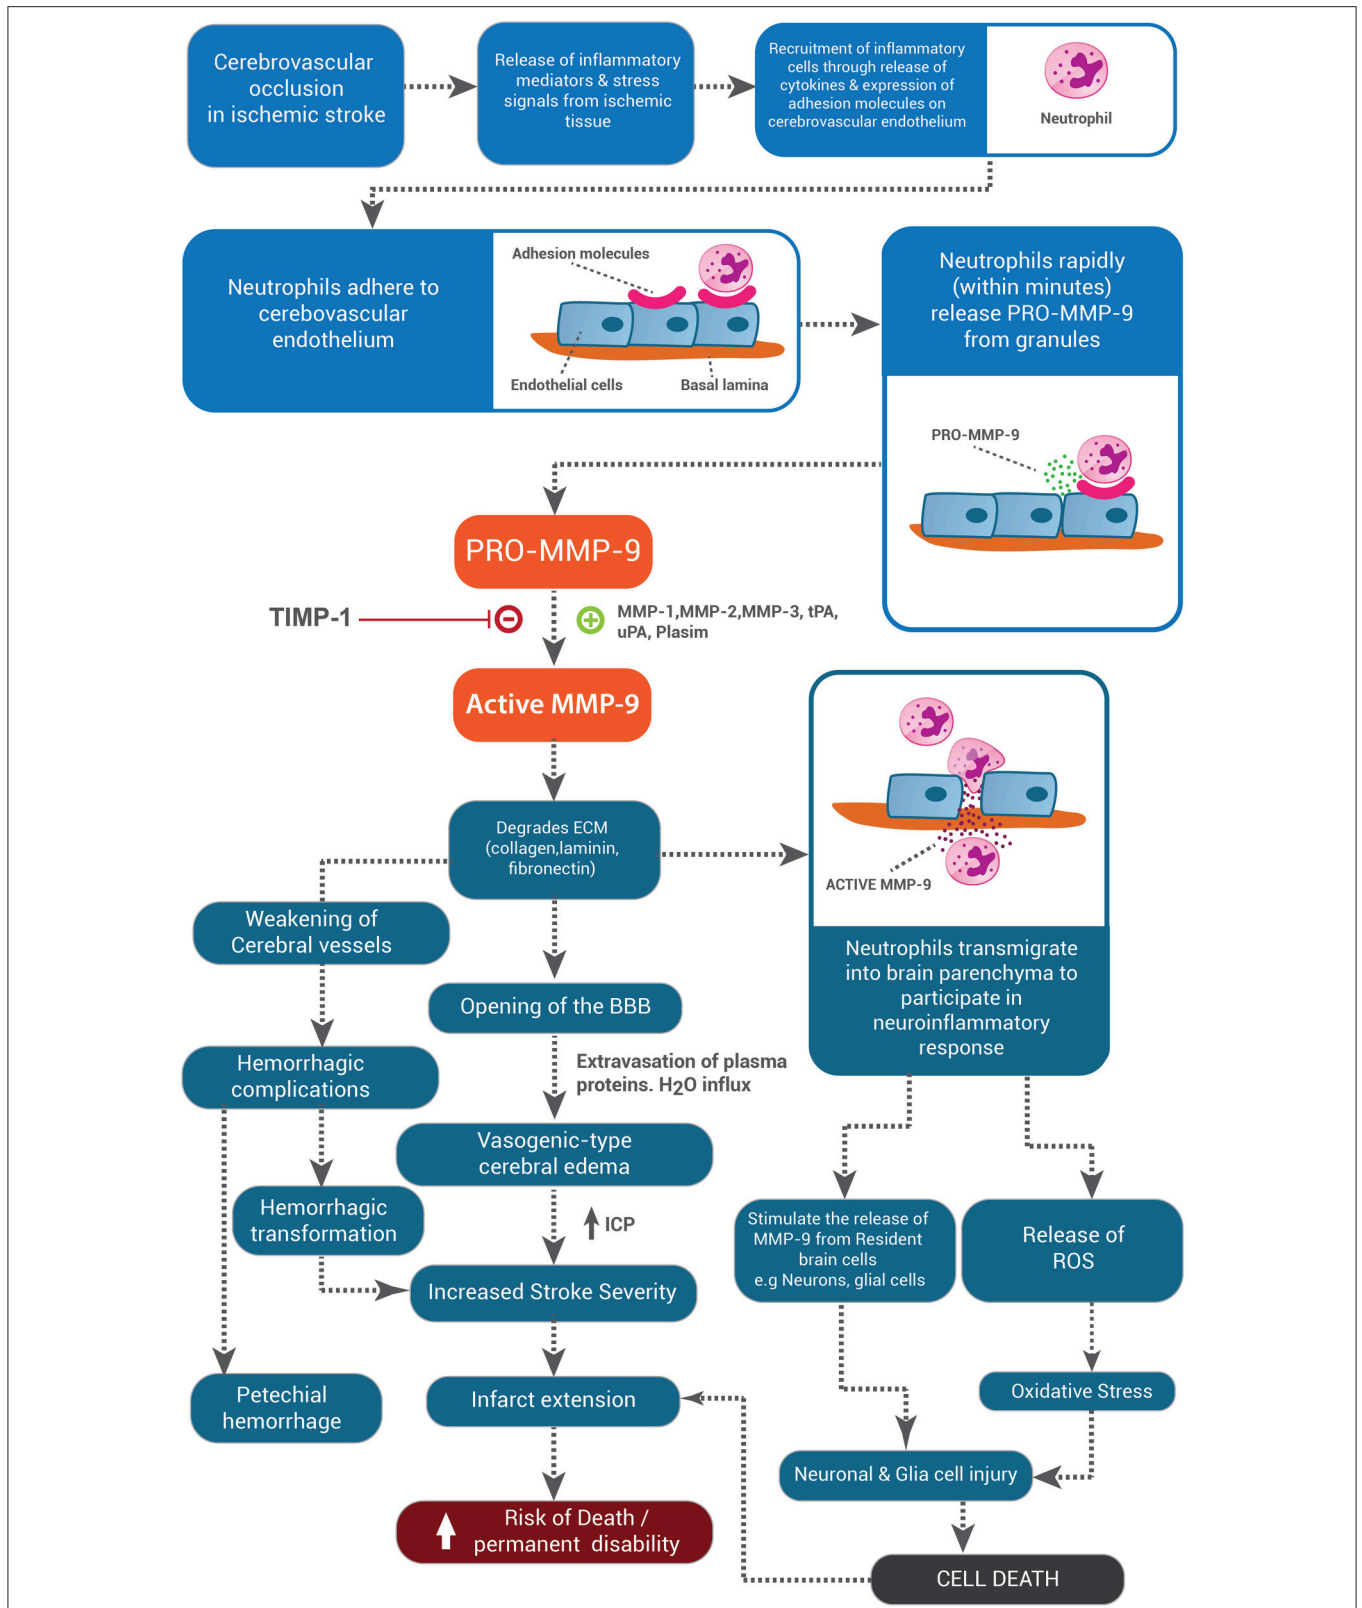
Cerebrovascular occlusion in ischemic stroke

Release of inflammatory mediators & stress signals from ischemic tissue

Recruitment of inflammatory cells through release of cytokines & expression of adhesion molecules on cerebrovascular endothelium

Neutrophil

Neutrophils adhere to cerebovascular endothelium

Adhesion molecules

Endothelial cells

Basal lamina

Neutrophils rapidly (within minutes) release PRO-MMP-9 from granules

PRO-MMP-9

PRO-MMP-9

TIMP-1

MMP-1,MMP-2,MMP-3, tPA, uPA, Plasim

Active MMP-9

Degrades ECM (collagen,laminin, fibronectin)

ACTIVE MMP-9

Neutrophils transmigrate into brain parenchyma to participate in neuroinflammatory response

Weakening of Cerebral vessels

Opening of the BBB

Hemorrhagic complications

Extravasation of plasma proteins. H2O influx

Vasogenic-type cerebral edema

ICP

Hemorrhagic transformation

Increased Stroke Severity

Stimulate the release of MMP-9 from Resident brain cells e.g Neurons, glial cells

Release of ROS

Petechial hemorrhage

Infarct extension

Oxidative Stress

Neuronal & Glia cell injury

Risk of Death / permanent disability

CELL DEATH